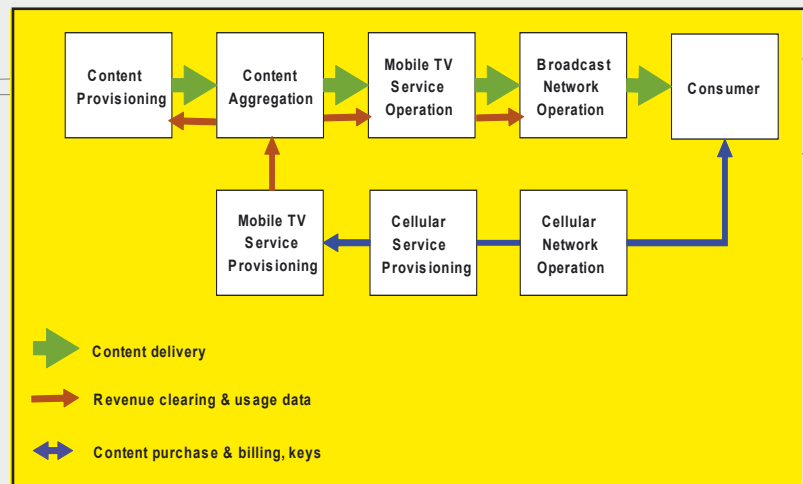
Content Provisioning

Content Aggregation

Mobile TV Service Operation

Broadcast Network Operation

Consumer

Mobile TV Service Provisioning

Cellular Service Provisioning

Cellular Network Operation

Content delivery

Revenue clearing & usage data

Content purchase & billing, keys